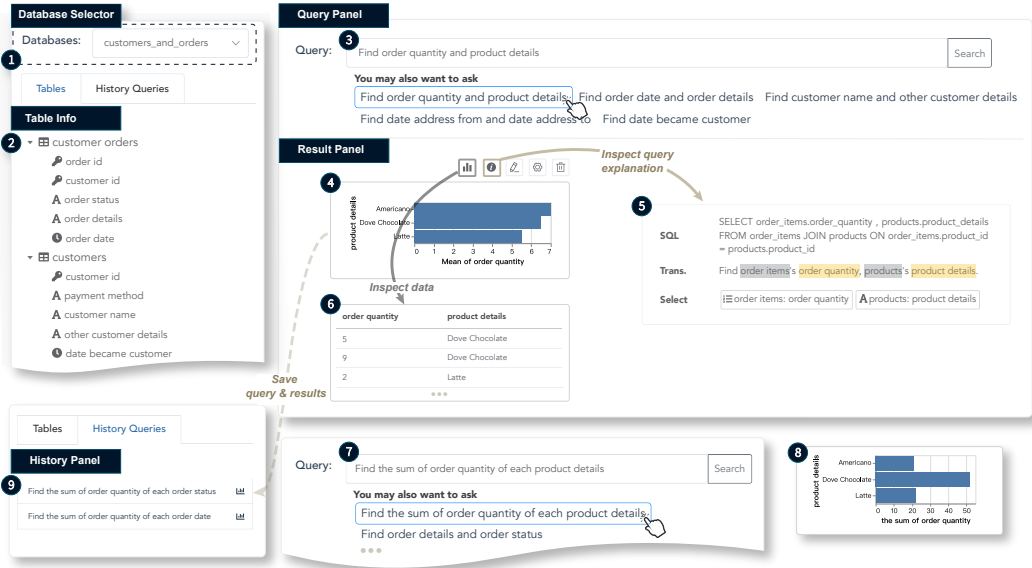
Database Selector

1

Databases: customers_and_orders

Tables History Queries

Table Info

2

customer orders
order id
customer id
order status
order details
order date
customers
customer id
payment method
customer name
other customer details
date became customer

Query Panel

Query: 3 Find order quantity and product details Search

You may also want to ask

Find order quantity and product details Find order date and order details Find customer name and other customer details

Find date address from and date address to Find date became customer

Result Panel

Inspect query explanation

4

product details

Americano
Dove Chocolate
Latte

0 1 2 3 4 5 6 7
Mean of order quantity

Inspect data

5

SQL SELECT order_items.order_quantity , products.product_details FROM order_items JOIN products ON order_items.product_id = products.product_id

Trans. Find order items's order quantity, products's product details.

Select order items: order quantity A products: product details

6

| order quantity | product details |
|---|---|
| 5 | Dove Chocolate |
| 9 | Dove Chocolate |
| 2 | Latte |

Save query & results

Tables History Queries

History Panel

9

Find the sum of order quantity of each order status

Find the sum of order quantity of each order date

7

Query: Find the sum of order quantity of each product details Search

You may also want to ask

Find the sum of order quantity of each product details

Find order details and order status

8

product details

Americano
Dove Chocolate
Latte

0 10 20 30 40 50
the sum of order quantity